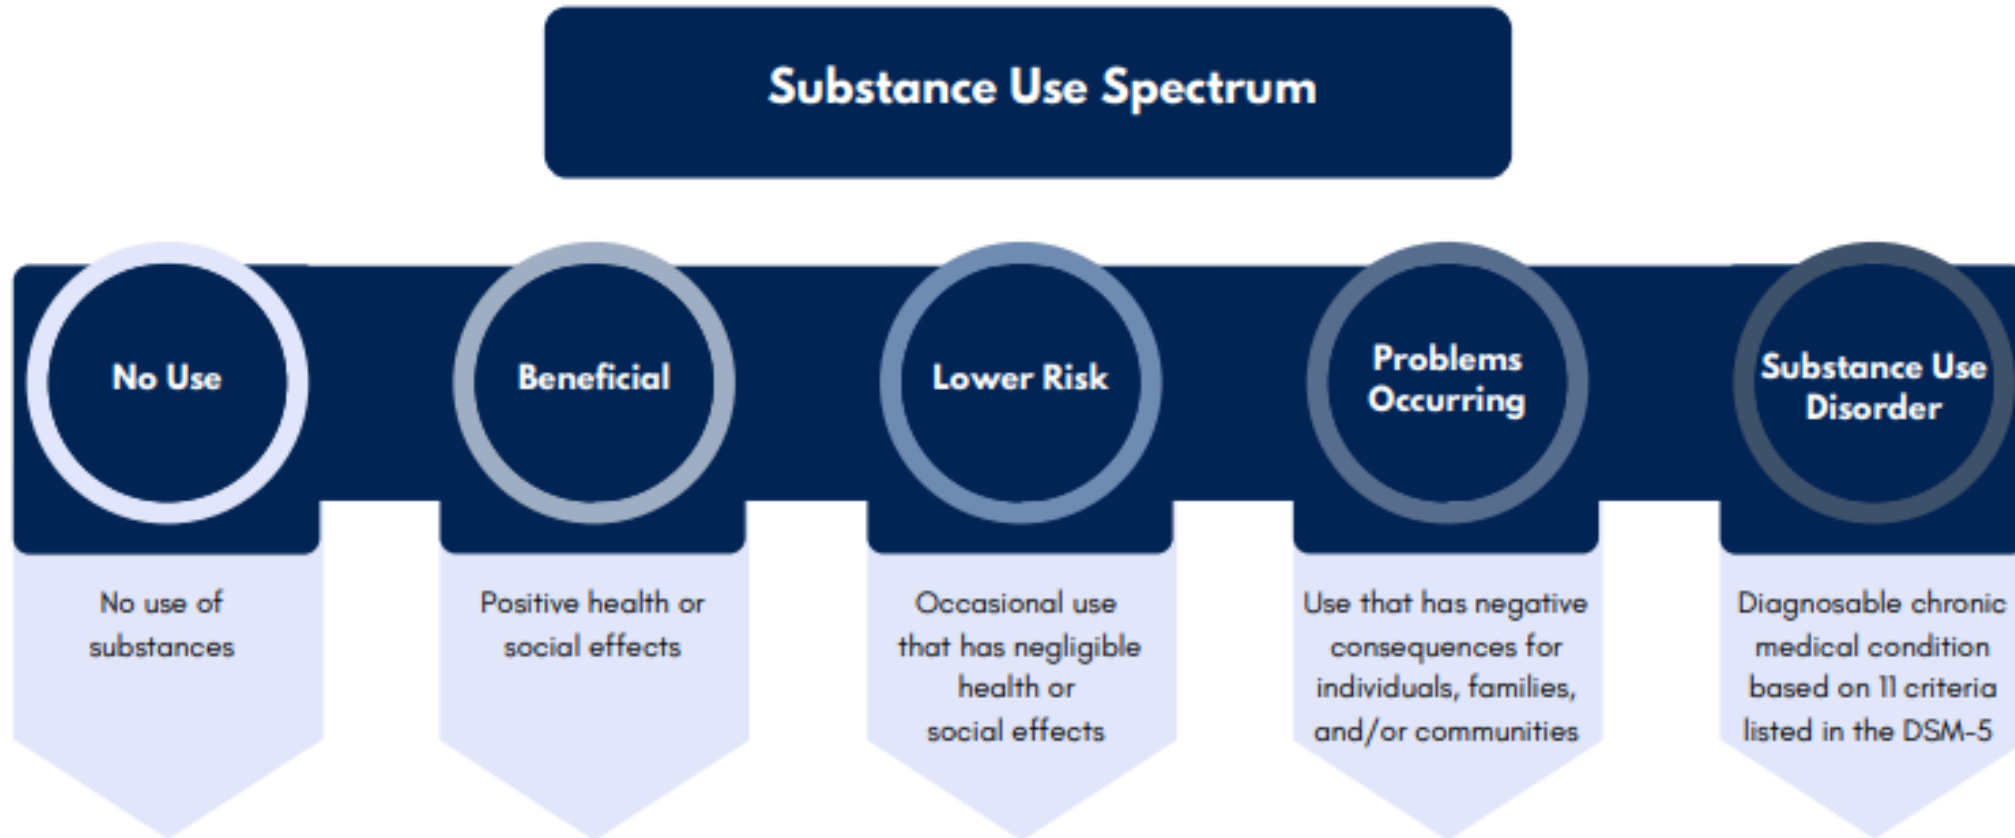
Substance Use Spectrum

No Use

No use of substances

Beneficial

Positive health or social effects

Lower Risk

Occasional use that has negligible health or social effects

Problems Occurring

Use that has negative consequences for individuals, families, and/or communities

Substance Use Disorder

Diagnosable chronic medical condition based on 11 criteria listed in the DSM-5